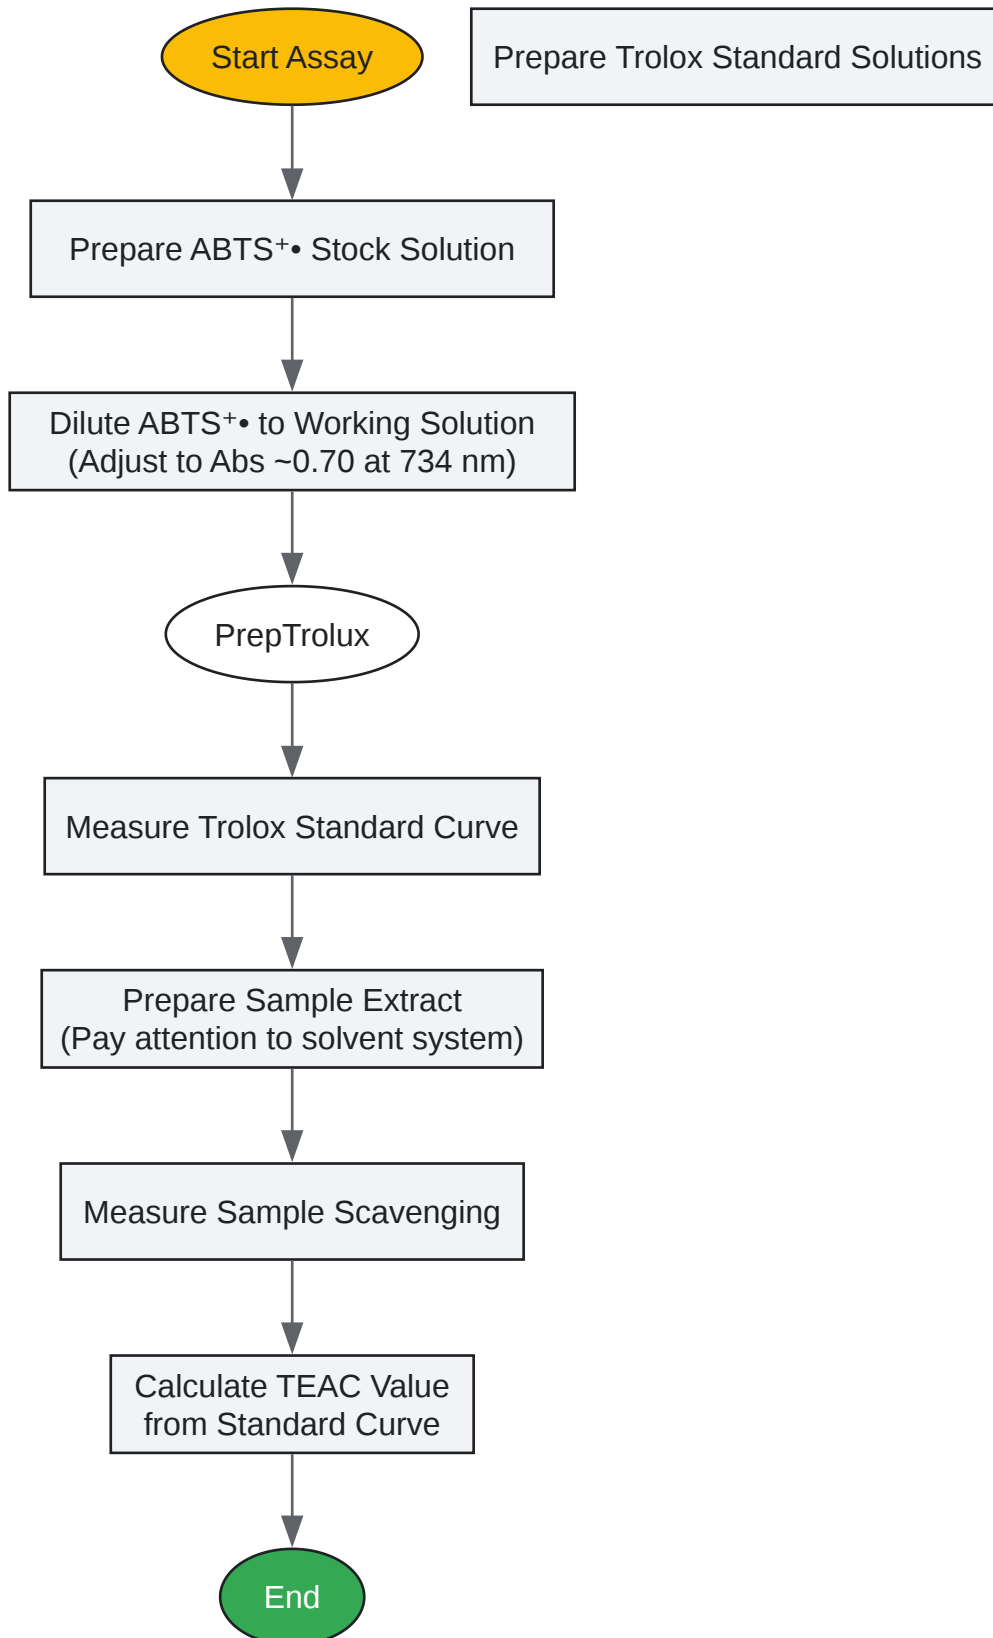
Start Assay

Prepare Trolox Standard Solutions

Prepare ABTS⁺• Stock Solution

Dilute ABTS⁺• to Working Solution
(Adjust to Abs ~0.70 at 734 nm)

PrepTrolux

Measure Trolox Standard Curve

Prepare Sample Extract
(Pay attention to solvent system)

Measure Sample Scavenging

Calculate TEAC Value
from Standard Curve

End